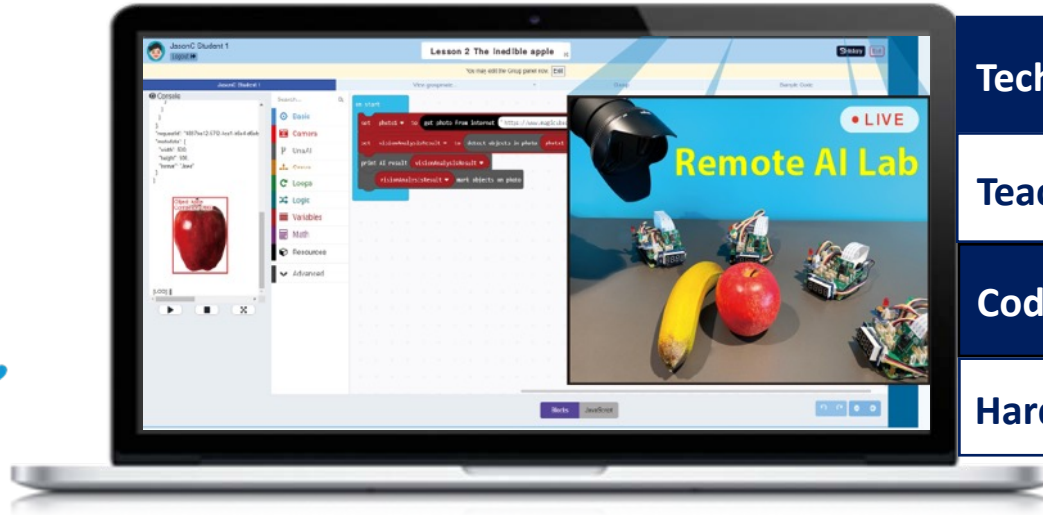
JasonC Student 1
Logout

Lesson 2 The inedible apple

You may edit the Group panel now Edit

JasonC Student 1

Console

"requestId": "4857ee12-57f3-4ce1-b5e4-d6eb
"metadata": {
"width": 500,
"height": 500,
"format": "Jpeg"
}

Object: apple
Confidence: 96%

[0.00]

Search...

Basic
Camera
SmaAI
Grove
Loops
Logic
Variables
Math
Resources
Advanced

on start
set photo1 to get photo from Internet https://www.magicbit
set visionAnalysisResult to detect objects in photo photo1
print AI result visionAnalysisResult
visionAnalysisResult mark objects on photo

Blocks JavaScript

• LIVE
Remote AI Lab

Tech
Teac
Cod
Hard